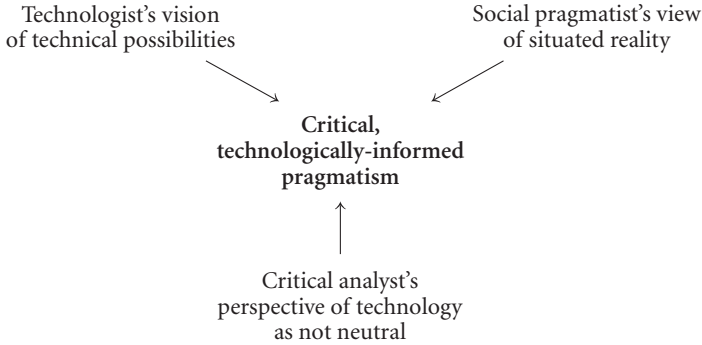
Technologist's vision of technical possibilities

Social pragmatist's view of situated reality

**Critical, technologically-informed pragmatism**

Critical analyst's perspective of technology as not neutral